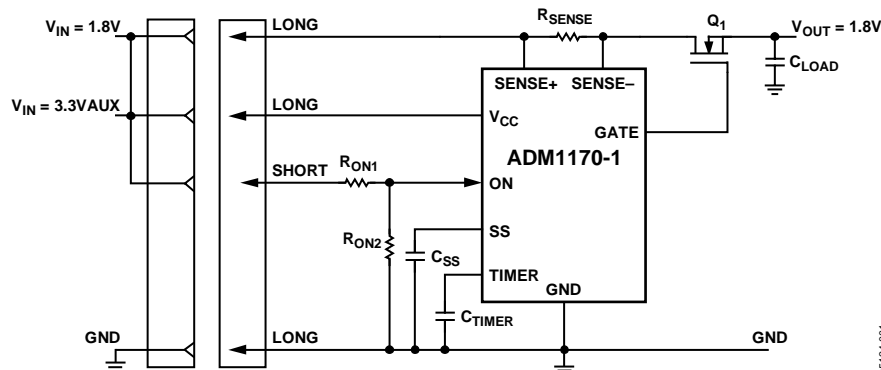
$V_{IN}$ = 1.8V

$V_{IN}$ = 3.3VAUX

GND

LONG

LONG

SHORT

LONG

$R_{SENSE}$

$Q_1$

$V_{OUT}$ = 1.8V

$C_{LOAD}$

SENSE+

SENSE–

$V_{CC}$

GATE

ADM1170-1

$R_{ON1}$

ON

$R_{ON2}$

$C_{SS}$

SS

TIMER

GND

$C_{TIMER}$

GND

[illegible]